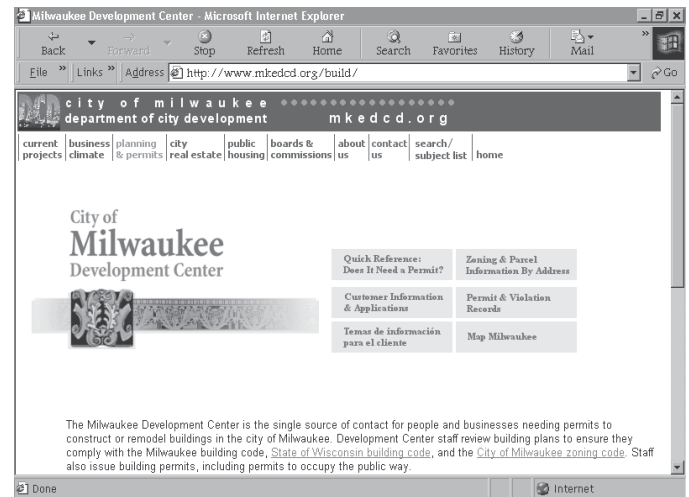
Milwaukee Development Center - Microsoft Internet Explorer

Back Forward Stop Refresh Home Search Favorites History Mail

File » Links » Address http://www.mkedcd.org/build/ Go

city of milwaukee
department of city development
mkedcd.org

current projects | business climate | planning & permits | city real estate | public housing | boards & commissions | about us | contact us | search/ subject list | home

City of
Milwaukee
Development Center

| Quick Reference: Does It Need a Permit? | Zoning & Parcel Information By Address |
|---|---|
| Customer Information & Applications | Permit & Violation Records |
| Temas de información para el cliente | Map Milwaukee |

The Milwaukee Development Center is the single source of contact for people and businesses needing permits to construct or remodel buildings in the city of Milwaukee. Development Center staff review building plans to ensure they comply with the Milwaukee building code, State of Wisconsin building code, and the City of Milwaukee zoning code. Staff also issue building permits, including permits to occupy the public way.

Done
Internet